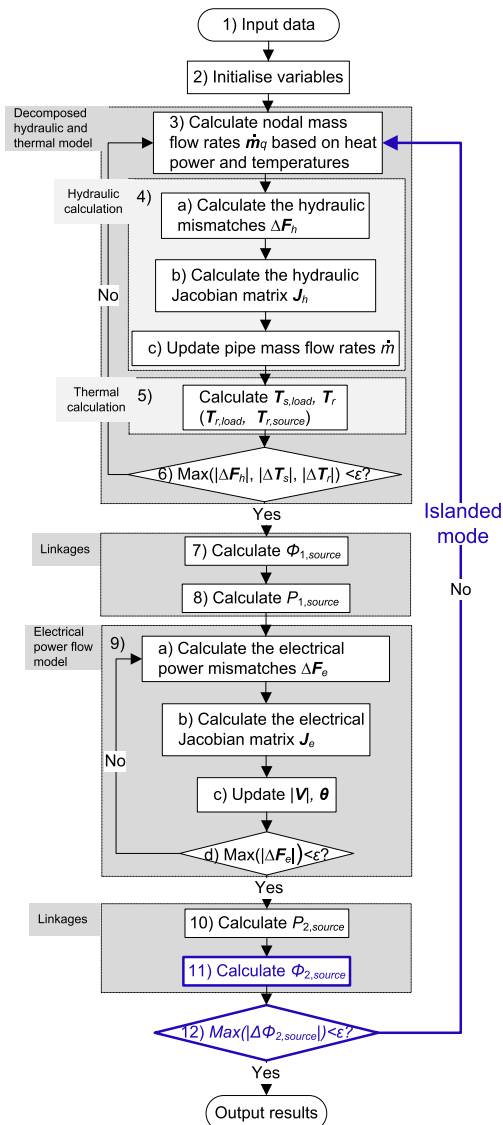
1) Input data

2) Initialise variables

Decomposed hydraulic and thermal model

3) Calculate nodal mass flow rates $\dot{\boldsymbol{m}}_q$ based on heat power and temperatures

Hydraulic calculation

4)

a) Calculate the hydraulic mismatches $\Delta\boldsymbol{F}_h$

b) Calculate the hydraulic Jacobian matrix $\boldsymbol{J}_h$

c) Update pipe mass flow rates $\dot{\boldsymbol{m}}$

No

Thermal calculation

5)

Calculate $\boldsymbol{T}_{s,load}$, $\boldsymbol{T}_r$ ($\boldsymbol{T}_{r,load}$, $\boldsymbol{T}_{r,source}$)

6) Max($|\Delta\boldsymbol{F}_h|$, $|\Delta\boldsymbol{T}_s|$, $|\Delta\boldsymbol{T}_r|$) <$\varepsilon$?

Yes

Islanded mode

Linkages

7) Calculate $\Phi_{1,source}$

8) Calculate $P_{1,source}$

No

Electrical power flow model

9)

a) Calculate the electrical power mismatches $\Delta\boldsymbol{F}_e$

b) Calculate the electrical Jacobian matrix $\boldsymbol{J}_e$

No

c) Update $|\boldsymbol{V}|$, $\boldsymbol{\theta}$

d) Max($|\Delta\boldsymbol{F}_e|$)<$\varepsilon$?

Yes

Linkages

10) Calculate $P_{2,source}$

11) Calculate $\Phi_{2,source}$

12) Max($|\Delta\Phi_{2,source}|$)<$\varepsilon$?

Yes

Output results